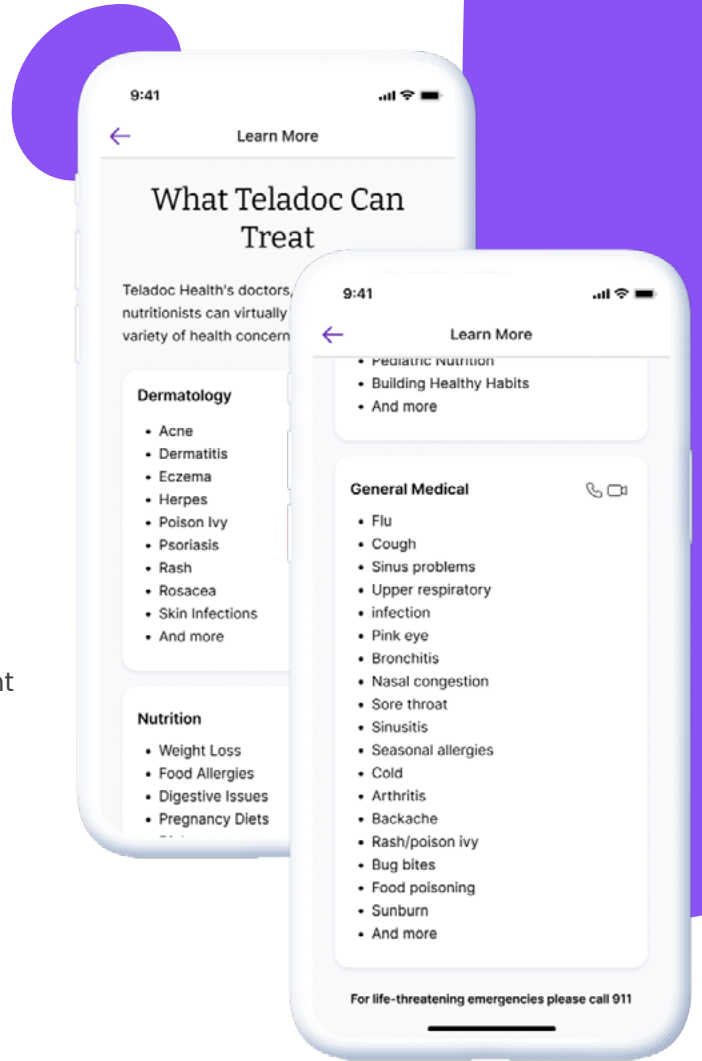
9:41

Learn More

What Teladoc Can Treat

Teladoc Health's doctors, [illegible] nutritionists can virtually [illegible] variety of health concern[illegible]

Dermatology

- Acne
- Dermatitis
- Eczema
- Herpes
- Poison Ivy
- Psoriasis
- Rash
- Rosacea
- Skin Infections
- And more

Nutrition

- Weight Loss
- Food Allergies
- Digestive Issues
- Pregnancy Diets

9:41

Learn More

- Pediatric Nutrition
- Building Healthy Habits
- And more

General Medical

- Flu
- Cough
- Sinus problems
- Upper respiratory
- infection
- Pink eye
- Bronchitis
- Nasal congestion
- Sore throat
- Sinusitis
- Seasonal allergies
- Cold
- Arthritis
- Backache
- Rash/poison ivy
- Bug bites
- Food poisoning
- Sunburn
- And more

For life-threatening emergencies please call 911

nt